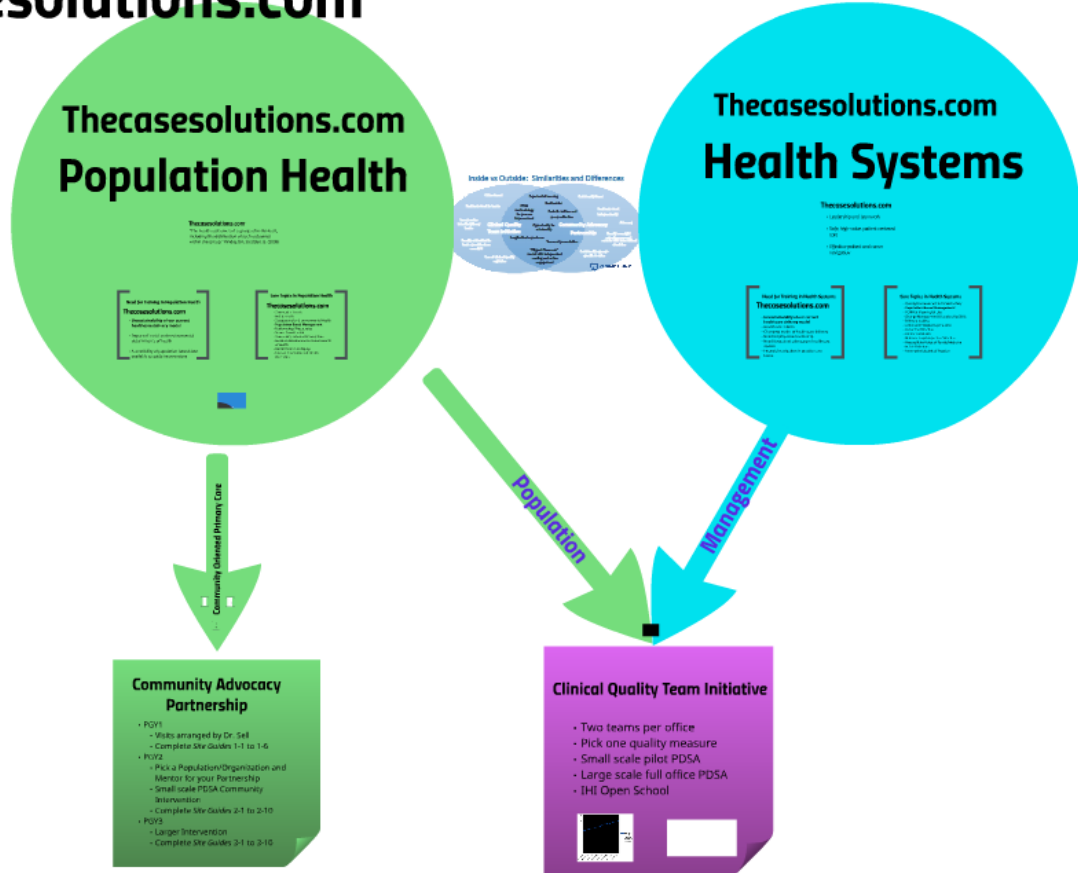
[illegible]solutions.com

Thecasesolutions.com
Population Health

Thecasesolutions.com
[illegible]

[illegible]
Thecasesolutions.com
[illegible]

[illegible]
Thecasesolutions.com
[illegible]

Inside vs Outside: Similarities and Differences
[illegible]

Thecasesolutions.com
Health Systems

Thecasesolutions.com
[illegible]

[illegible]
Thecasesolutions.com
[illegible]

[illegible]
Thecasesolutions.com
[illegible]

Community Oriented Primary Care

Population

Management

Community Advocacy Partnership
- PGY1
  - Visits arranged by Dr. Sell
  - Complete *Site Guides* 1-1 to 1-6
- PGY2
  - Pick a Population/Organization and Mentor for your Partnership
  - Small scale PDSA Community Intervention
  - Complete *Site Guides* 2-1 to 2-10
- PGY3
  - Larger Intervention
  - Complete *Site Guides* 3-1 to 3-10

Clinical Quality Team Initiative
- Two teams per office
- Pick one quality measure
- Small scale pilot PDSA
- Large scale full office PDSA
- IHI Open School